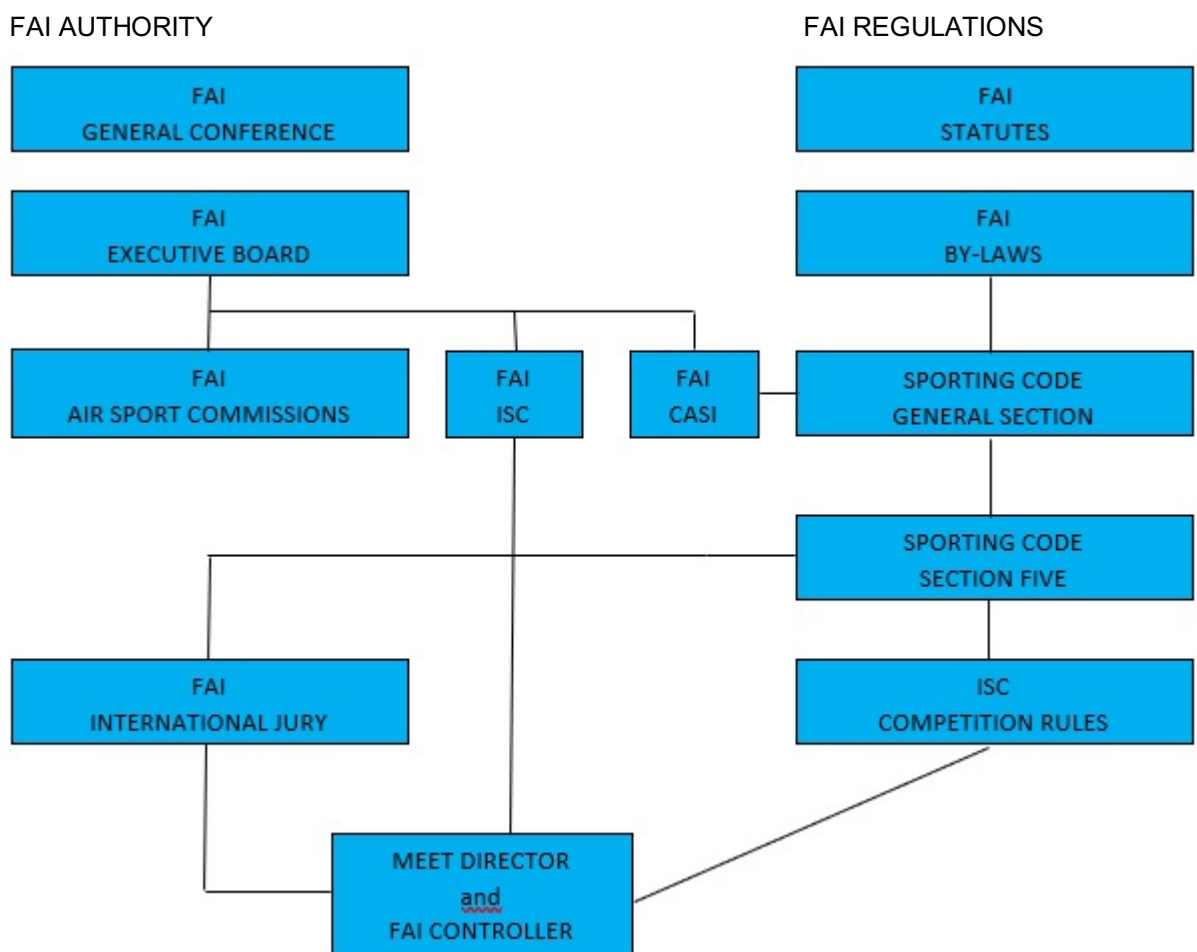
FAI AUTHORITY

FAI REGULATIONS

FAI
GENERAL CONFERENCE

FAI
STATUTES

FAI
EXECUTIVE BOARD

FAI
BY-LAWS

FAI
AIR SPORT COMMISSIONS

FAI
ISC

FAI
CASI

SPORTING CODE
GENERAL SECTION

SPORTING CODE
SECTION FIVE

FAI
INTERNATIONAL JURY

ISC
COMPETITION RULES

MEET DIRECTOR
and
FAI CONTROLLER